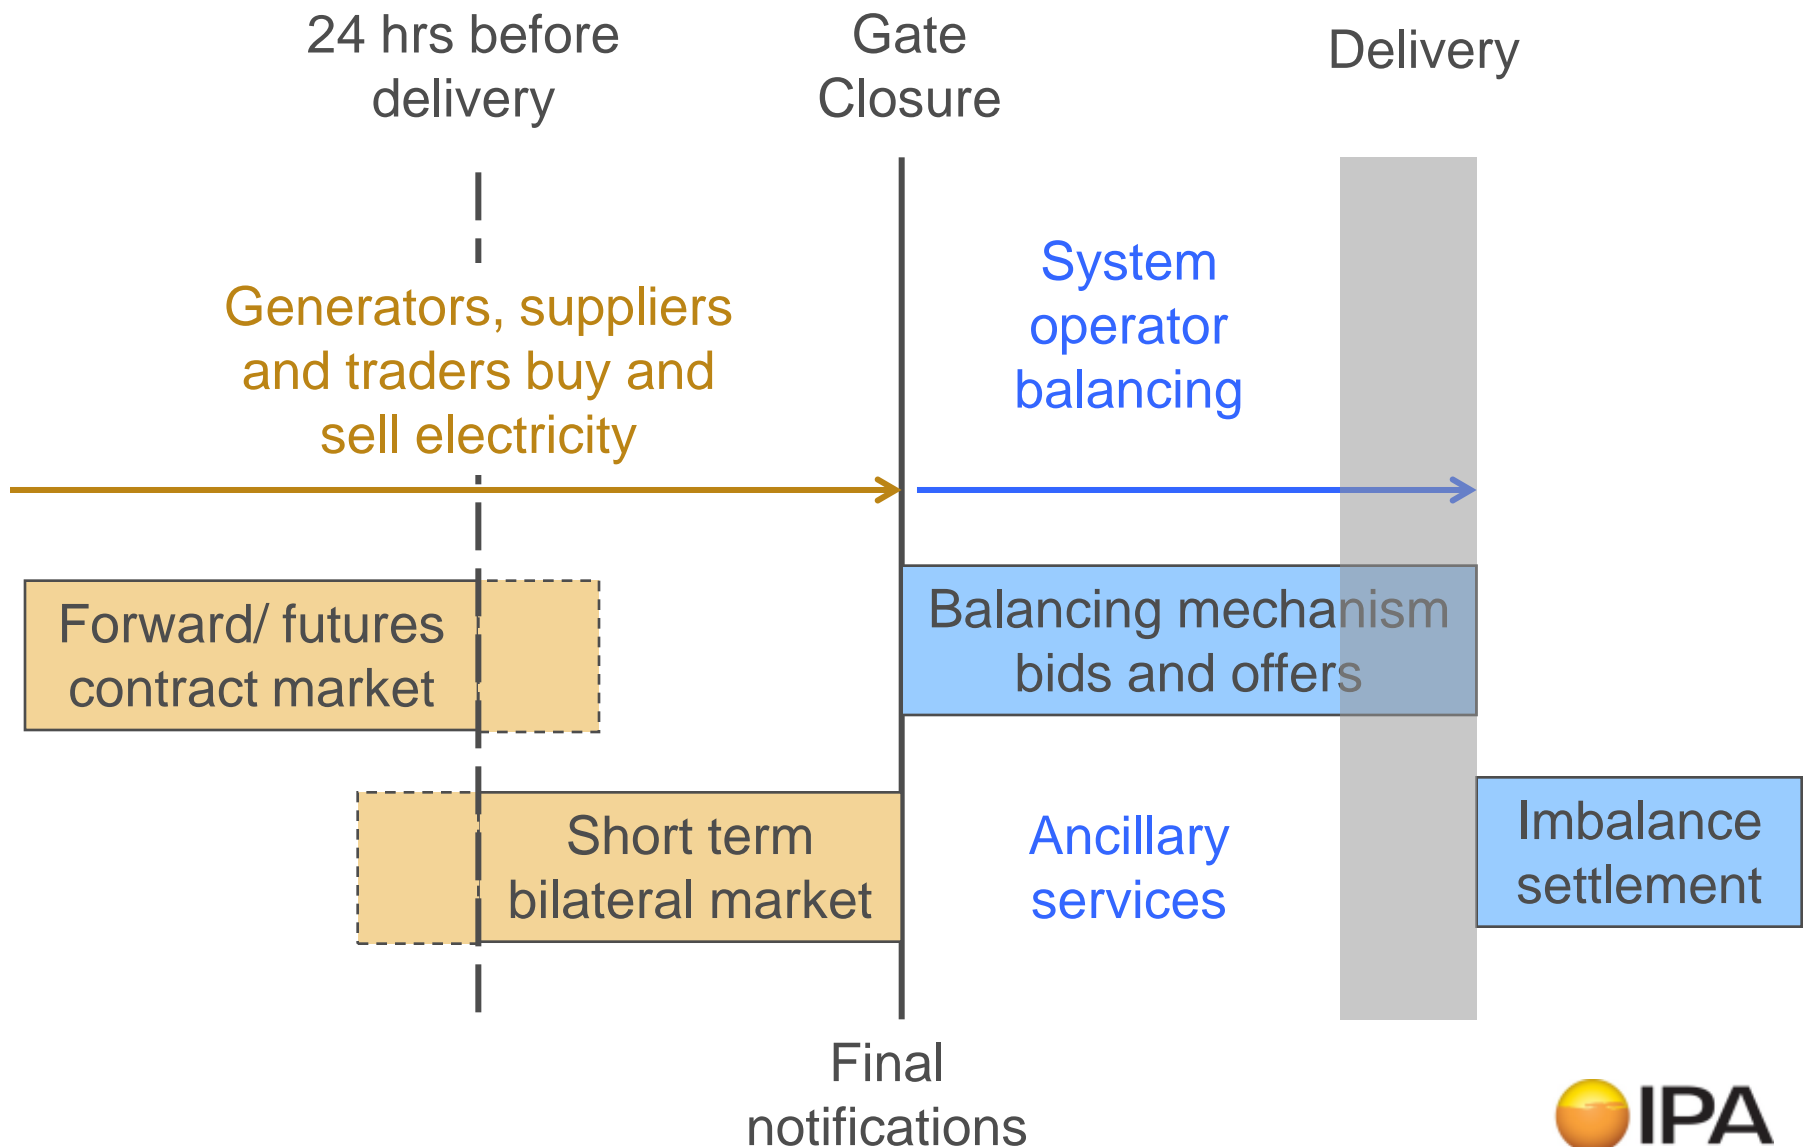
24 hrs before delivery

Gate Closure

Delivery

Generators, suppliers and traders buy and sell electricity

System operator balancing

Forward/ futures contract market

Balancing mechanism bids and offers

Short term bilateral market

Ancillary services

Imbalance settlement

Final notifications

IPA